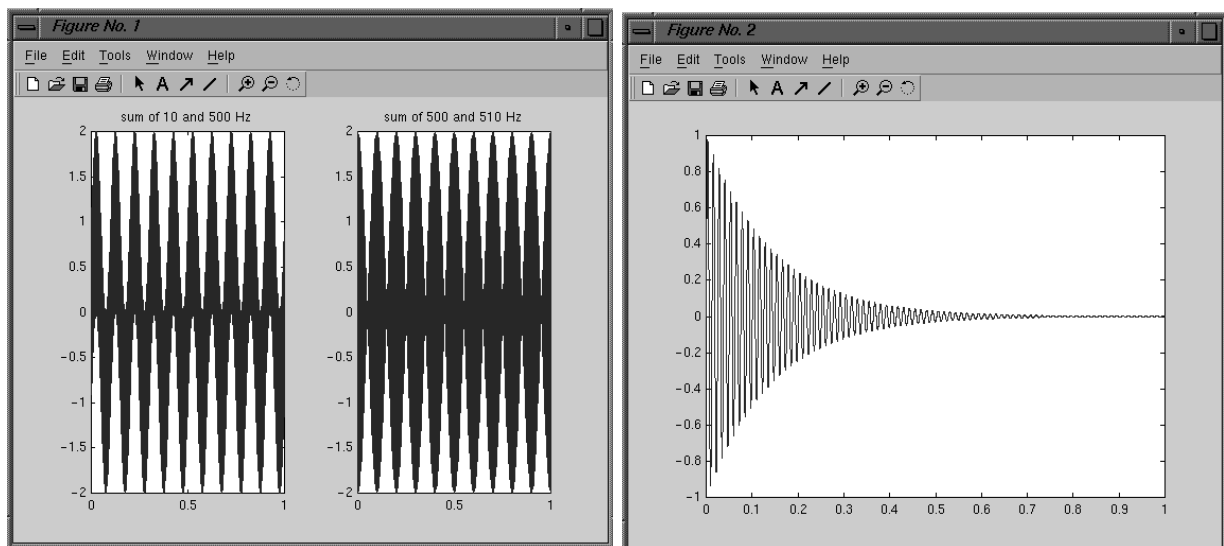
Figure No. 1

File Edit Tools Window Help

sum of 10 and 500 Hz

2
1.5
1
0.5
0
-0.5
-1
-1.5
-2
0 0.5 1

sum of 500 and 510 Hz

2
1.5
1
0.5
0
-0.5
-1
-1.5
-2
0 0.5 1

Figure No. 2

File Edit Tools Window Help

1
0.8
0.6
0.4
0.2
0
-0.2
-0.4
-0.6
-0.8
-1
0 0.1 0.2 0.3 0.4 0.5 0.6 0.7 0.8 0.9 1